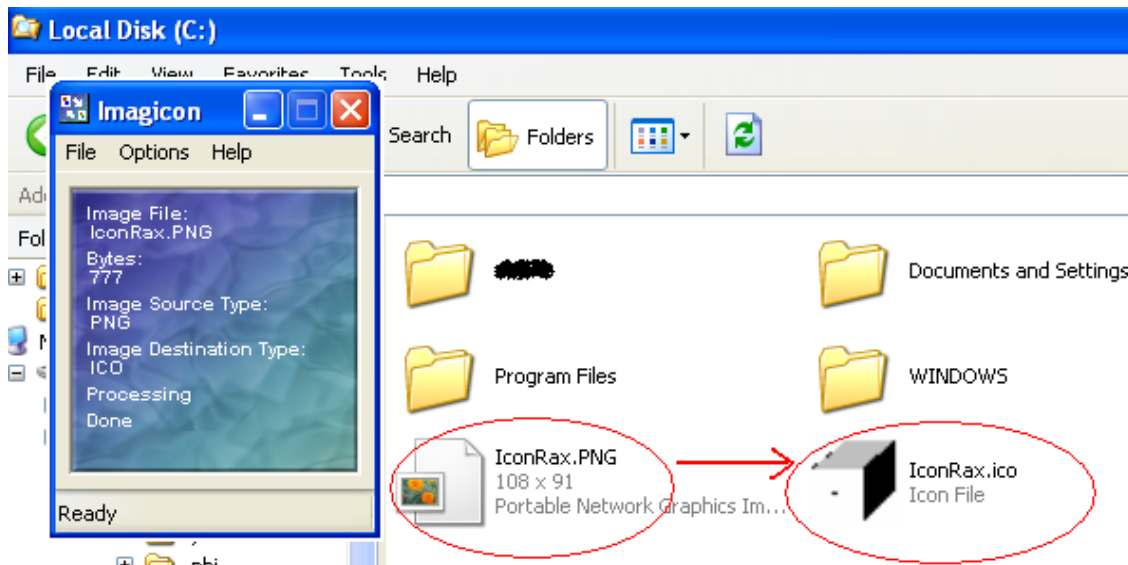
Local Disk (C:)

File Edit View Favorites Tools Help

Search Folders

Ad

Fol

Imagicon

File Options Help

Image File:
IconRax.PNG
Bytes:
777
Image Source Type:
PNG
Image Destination Type:
ICO
Processing
Done

Ready

phi

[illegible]

Documents and Settings

Program Files

WINDOWS

IconRax.PNG
108 x 91
Portable Network Graphics Im...

IconRax.ico
Icon File